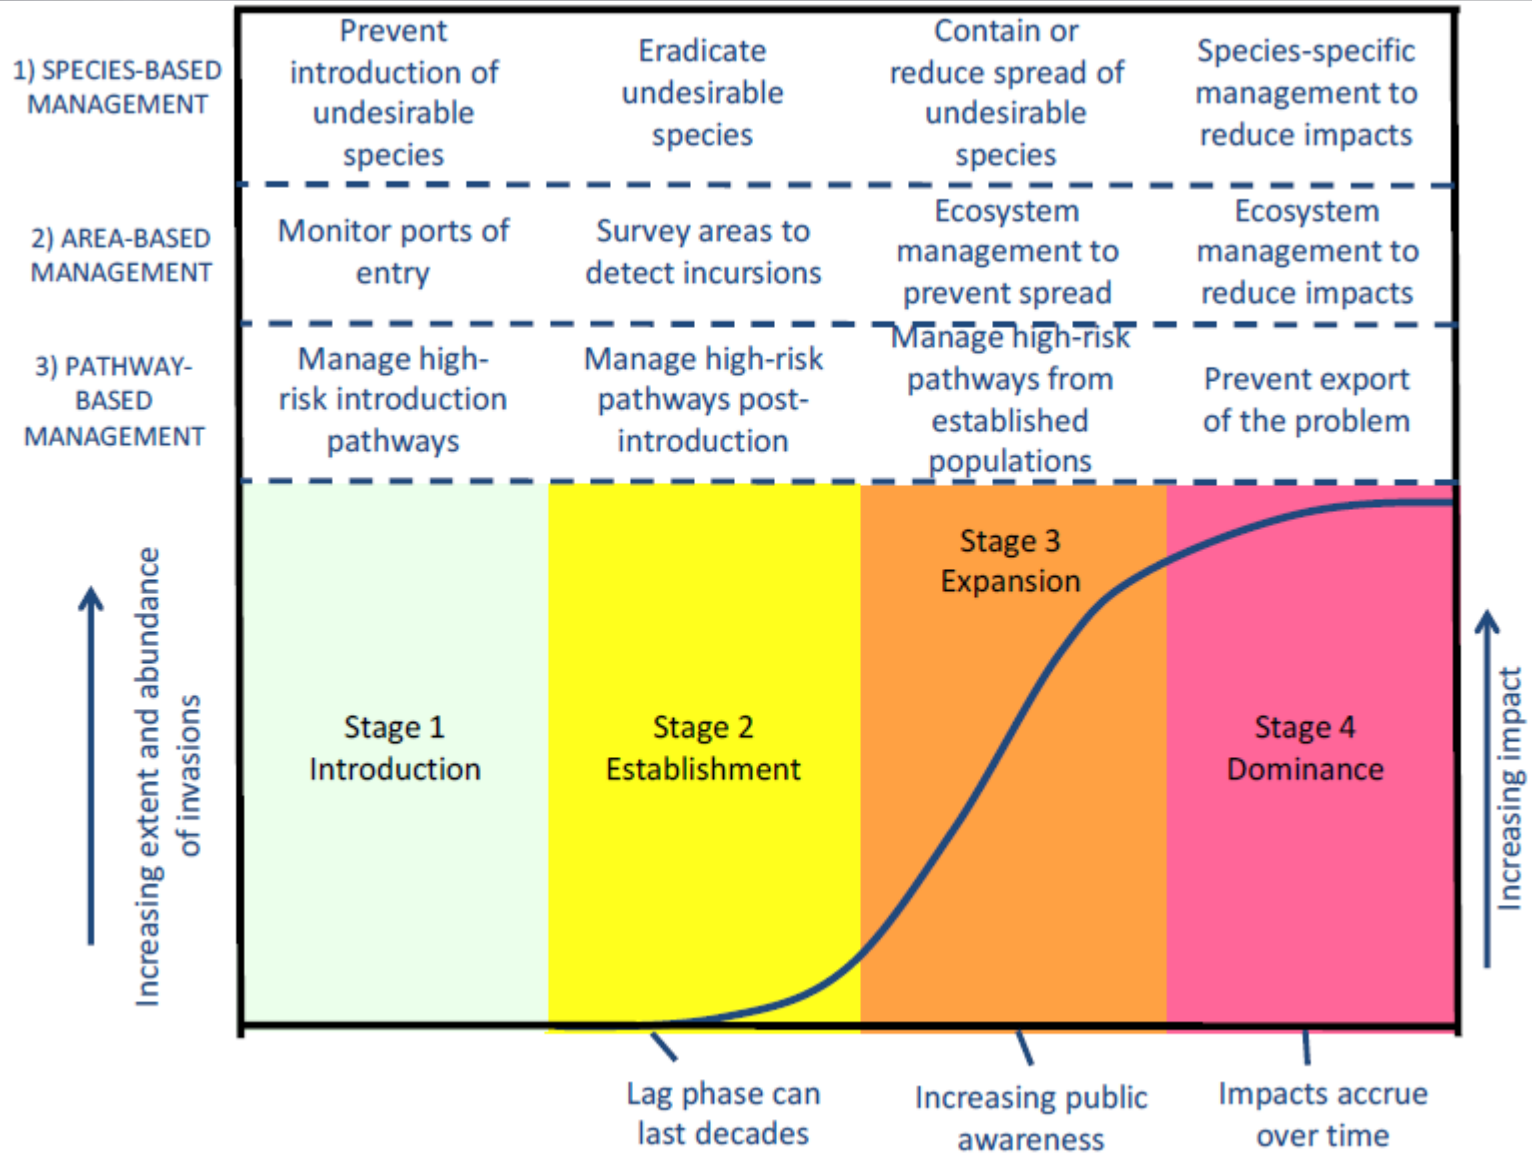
| | | | | |
|---|---|---|---|---|
| 1) SPECIES-BASED MANAGEMENT | Prevent introduction of undesirable species | Eradicate undesirable species | Contain or reduce spread of undesirable species | Species-specific management to reduce impacts |
| 2) AREA-BASED MANAGEMENT | Monitor ports of entry | Survey areas to detect incursions | Ecosystem management to prevent spread | Ecosystem management to reduce impacts |
| 3) PATHWAY-BASED MANAGEMENT | Manage high-risk introduction pathways | Manage high-risk pathways post-introduction | Manage high-risk pathways from established populations | Prevent export of the problem |

Increasing extent and abundance of invasions

Stage 1
Introduction

Stage 2
Establishment

Stage 3
Expansion

Stage 4
Dominance

Increasing impact

Lag phase can last decades

Increasing public awareness

Impacts accrue over time